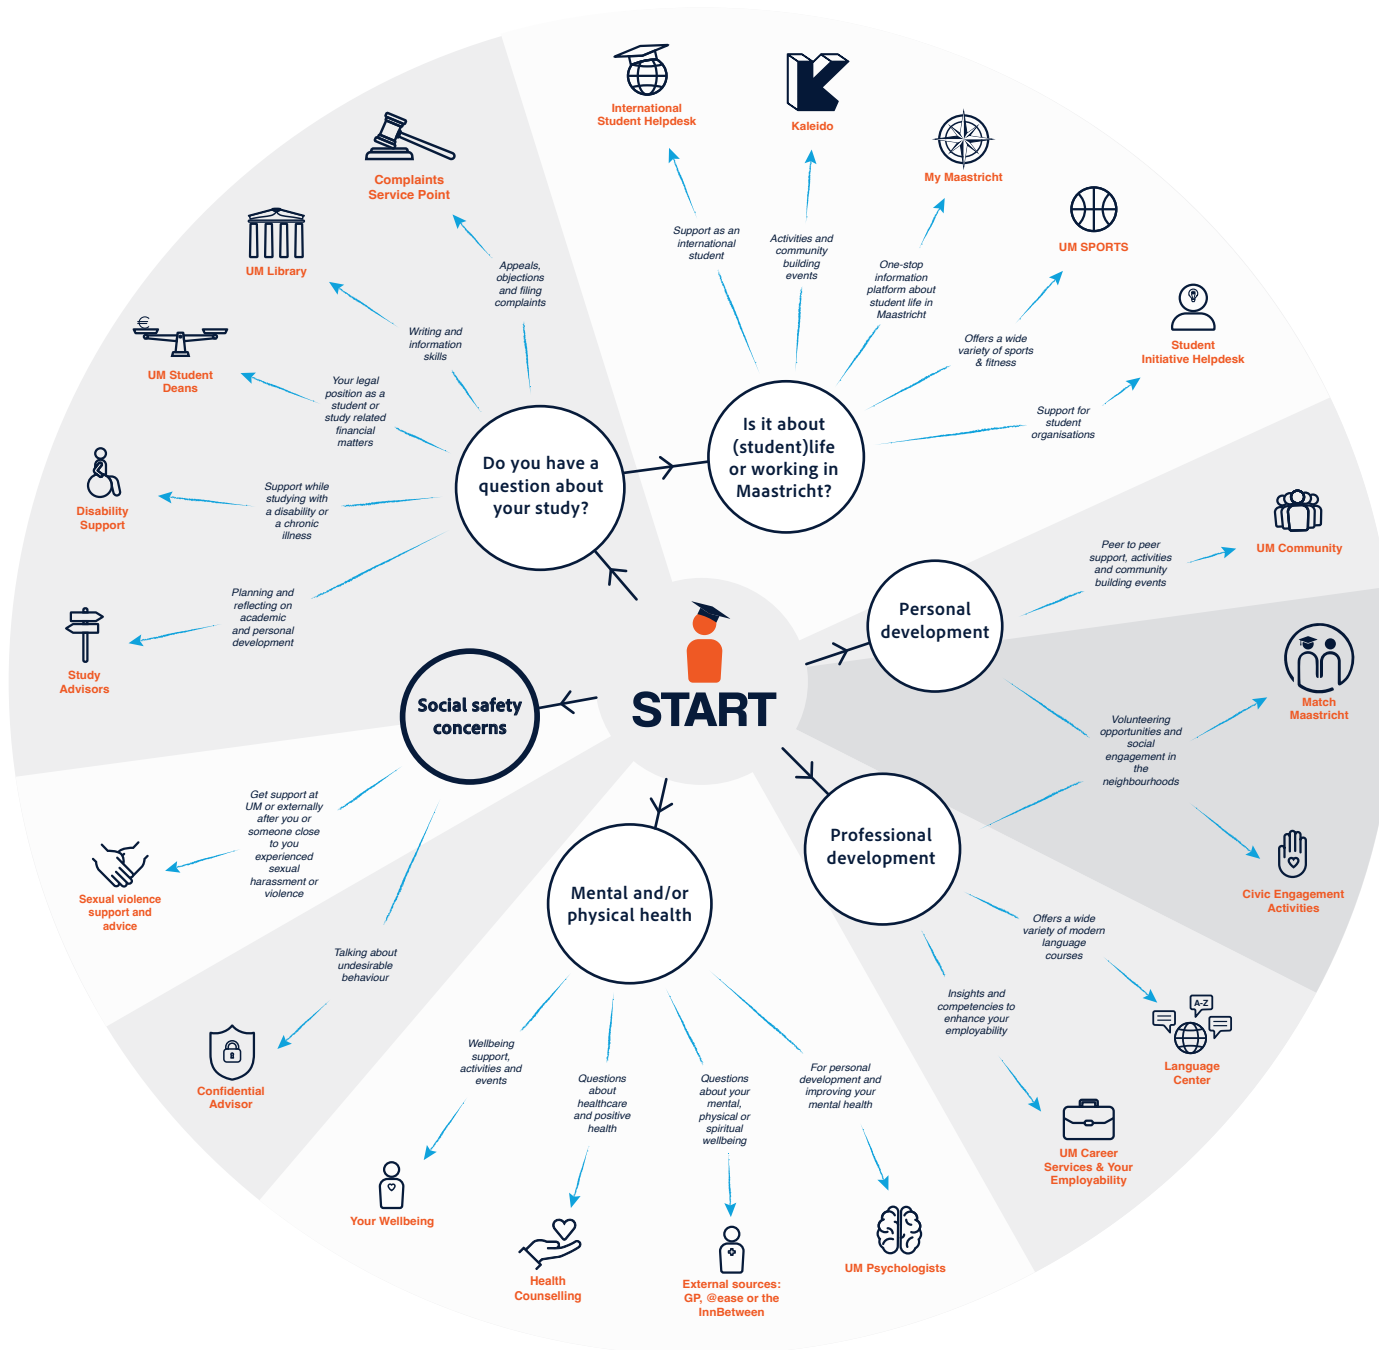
START

Do you have a question about your study?

Appeals, objections and filing complaints
Complaints Service Point

Writing and information skills
UM Library

Your legal position as a student or study related financial matters
UM Student Deans

Support while studying with a disability or a chronic illness
Disability Support

Planning and reflecting on academic and personal development
Study Advisors

Is it about (student)life or working in Maastricht?

Support as an international student
International Student Helpdesk

Activities and community building events
Kaleido

One-stop information platform about student life in Maastricht
My Maastricht

Offers a wide variety of sports & fitness
UM SPORTS

Support for student organisations
Student Initiative Helpdesk

Personal development

Peer to peer support, activities and community building events
UM Community

Volunteering opportunities and social engagement in the neighbourhoods
Match Maastricht
Civic Engagement Activities

Professional development

Offers a wide variety of modern language courses
A-Z
Language Center

Insights and competencies to enhance your employability
UM Career Services & Your Employability

Mental and/or physical health

For personal development and improving your mental health
UM Psychologists

Questions about your mental, physical or spiritual wellbeing
External sources: GP, @ease or the InnBetween

Questions about healthcare and positive health
Health Counselling

Wellbeing support, activities and events
Your Wellbeing

Social safety concerns

Get support at UM or externally after you or someone close to you experienced sexual harassment or violence
Sexual violence support and advice

Talking about undesirable behaviour
Confidential Advisor